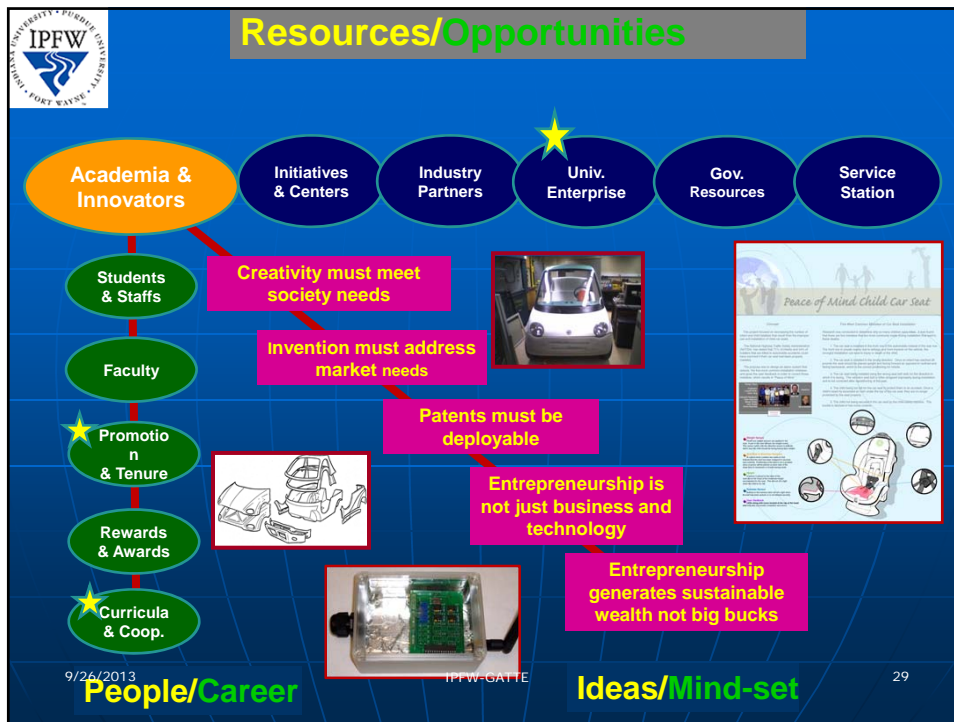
IPFW
INDIANA UNIVERSITY • PURDUE UNIVERSITY • FORT WAYNE

Resources/Opportunities

Academia & Innovators

Initiatives & Centers

Industry Partners

Univ. Enterprise

Gov. Resources

Service Station

Students & Staffs

Faculty

Promotion & Tenure

Rewards & Awards

Curricula & Coop.

Creativity must meet society needs

Invention must address market needs

Patents must be deployable

Entrepreneurship is not just business and technology

Entrepreneurship generates sustainable wealth not big bucks

Peace of Mind Child Car Seat

9/26/2013

IPFW-GATTE

29

People/Career

Ideas/Mind-set